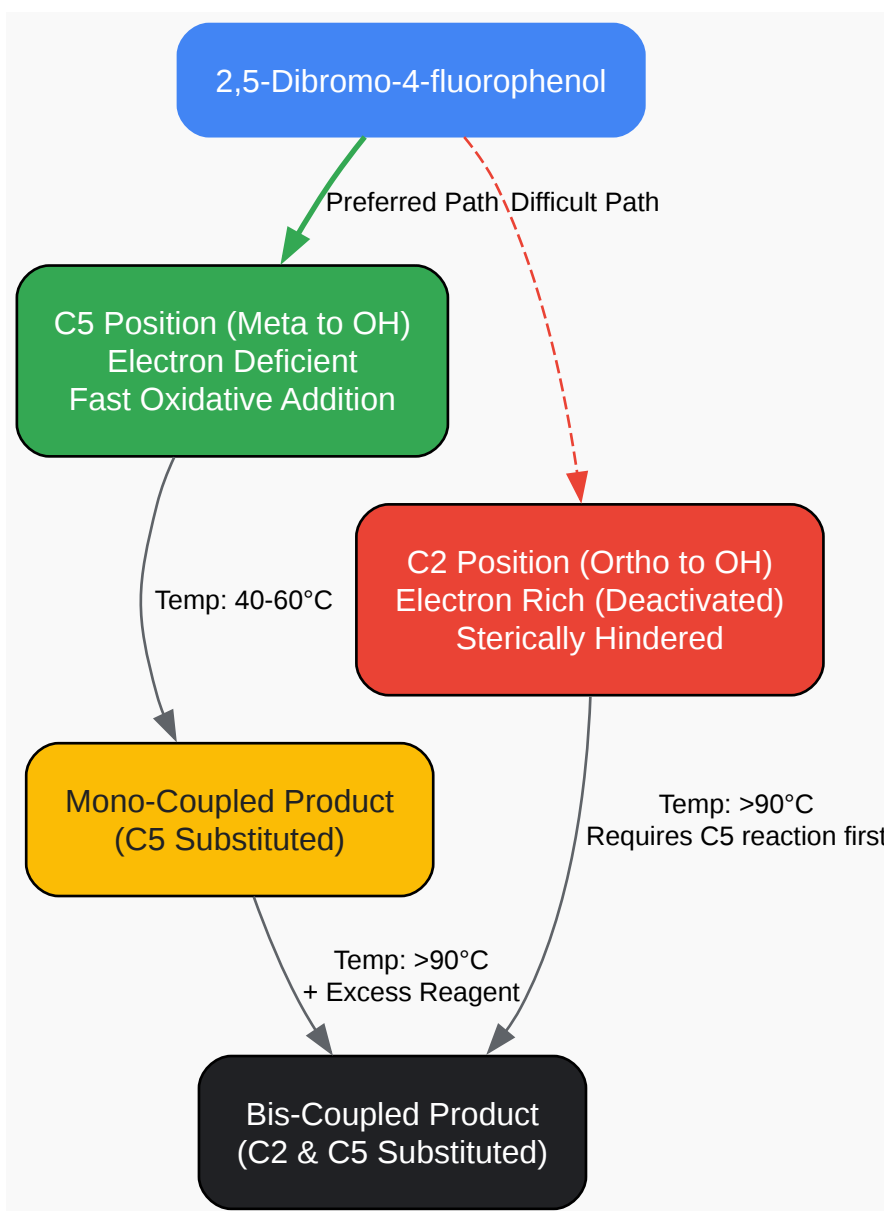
2,5-Dibromo-4-fluorophenol

Preferred Path

Difficult Path

C5 Position (Meta to OH)
Electron Deficient
Fast Oxidative Addition

C2 Position (Ortho to OH)
Electron Rich (Deactivated)
Sterically Hindered

Temp: 40-60°C

Mono-Coupled Product
(C5 Substituted)

Temp: >90°C
Requires C5 reaction first

Temp: >90°C
+ Excess Reagent

Bis-Coupled Product
(C2 & C5 Substituted)